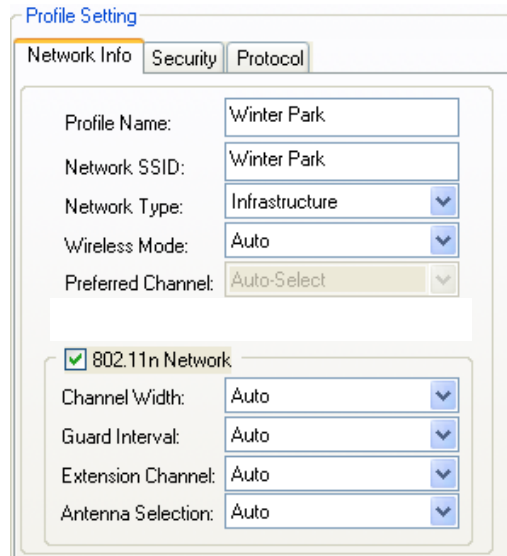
Profile Setting

Network Info | Security | Protocol

Profile Name: Winter Park

Network SSID: Winter Park

Network Type: Infrastructure

Wireless Mode: Auto

Preferred Channel: Auto-Select

802.11n Network

Channel Width: Auto

Guard Interval: Auto

Extension Channel: Auto

Antenna Selection: Auto